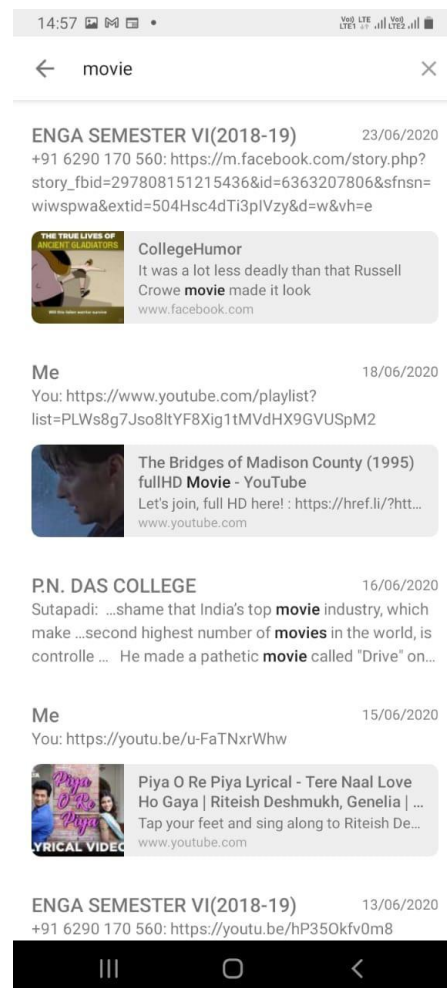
14:57

movie

ENGA SEMESTER VI(2018-19) 23/06/2020
+91 6290 170 560: https://m.facebook.com/story.php?story_fbid=297808151215436&id=6363207806&sfnsn=wiwspwa&extid=504Hsc4dTi3pIVzy&d=w&vh=e

THE TRUE LIVES OF ANCIENT GLADIATORS

CollegeHumor
It was a lot less deadly than that Russell Crowe movie made it look
www.facebook.com

Me 18/06/2020
You: https://www.youtube.com/playlist?list=PLWs8g7Jso8ltYF8Xig1tMVdHX9GVUSpM2

The Bridges of Madison County (1995) fullHD Movie - YouTube
Let's join, full HD here! : https://href.li/?htt...
www.youtube.com

P.N. DAS COLLEGE 16/06/2020
Sutapadi: ...shame that India's top movie industry, which make ...second highest number of movies in the world, is controlle ... He made a pathetic movie called "Drive" on...

Me 15/06/2020
You: https://youtu.be/u-FaTNxrWhw

Piya O Re Piya

LYRICAL VIDEO

Piya O Re Piya Lyrical - Tere Naal Love Ho Gaya | Riteish Deshmukh, Genelia | ...
Tap your feet and sing along to Riteish De...
www.youtube.com

ENGA SEMESTER VI(2018-19) 13/06/2020
+91 6290 170 560: https://youtu.be/hP35Okfv0m8